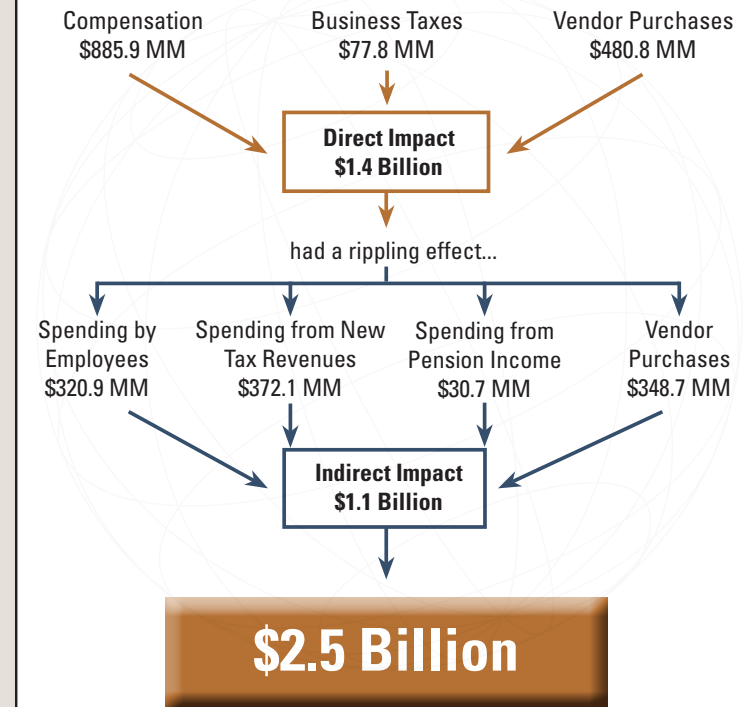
Compensation
$885.9 MM

Business Taxes
$77.8 MM

Vendor Purchases
$480.8 MM

Direct Impact
$1.4 Billion

had a rippling effect...

Spending by Employees
$320.9 MM

Spending from New Tax Revenues
$372.1 MM

Spending from Pension Income
$30.7 MM

Vendor Purchases
$348.7 MM

Indirect Impact
$1.1 Billion

$2.5 Billion